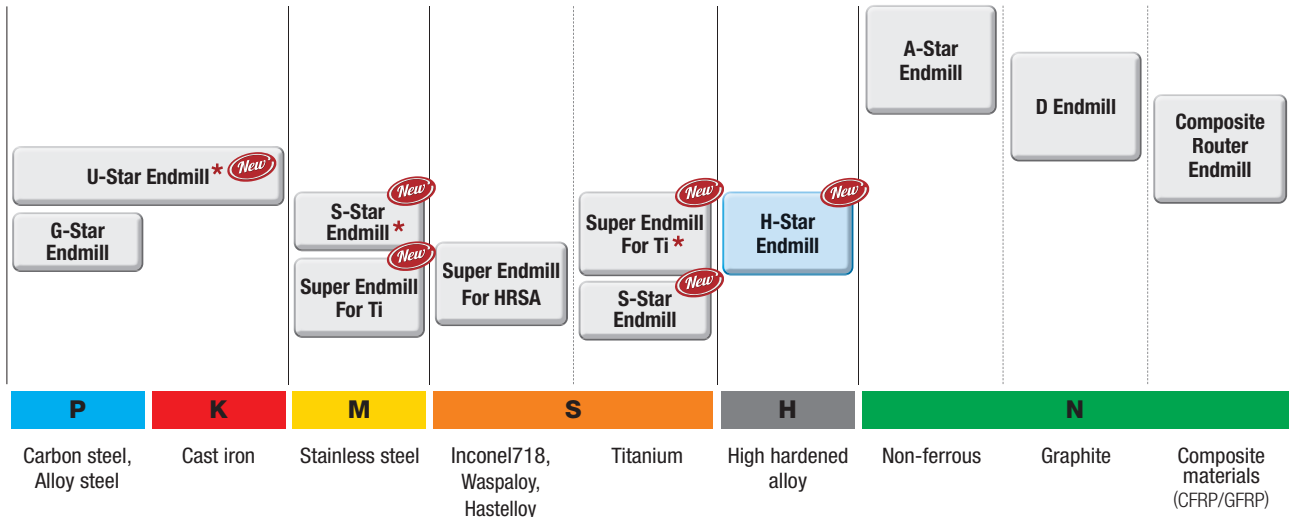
A-Star Endmill

D Endmill

Composite Router Endmill

U-Star Endmill* New

G-Star Endmill

S-Star Endmill* New

Super Endmill For Ti New

Super Endmill For HRSA

Super Endmill For Ti* New

S-Star Endmill New

H-Star Endmill New

| P | K | M | S | | H | N | | |
|---|---|---|---|---|---|---|---|---|
| Carbon steel, Alloy steel | Cast iron | Stainless steel | Inconel718, Waspaloy, Hastelloy | Titanium | High hardened alloy | Non-ferrous | Graphite | Composite materials (CFRP/GFRP) |